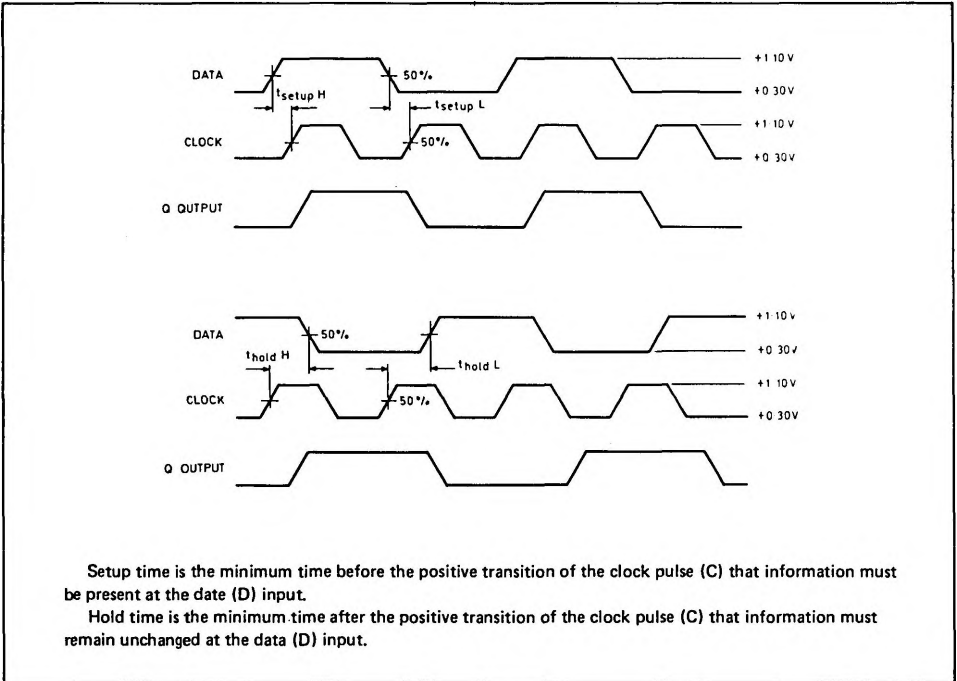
DATA
$t_{setup}$ H
50%
$t_{setup}$ L
+1 10 V
+0 30 V
CLOCK
50%
+1 10 V
+0 30 V
Q OUTPUT

DATA
50%
$t_{hold}$ H
$t_{hold}$ L
+1 10 v
+0 30 V
CLOCK
50%
+1 10 V
+0 30 V
Q OUTPUT

Setup time is the minimum time before the positive transition of the clock pulse (C) that information must be present at the date (D) input.

Hold time is the minimum time after the positive transition of the clock pulse (C) that information must remain unchanged at the data (D) input.